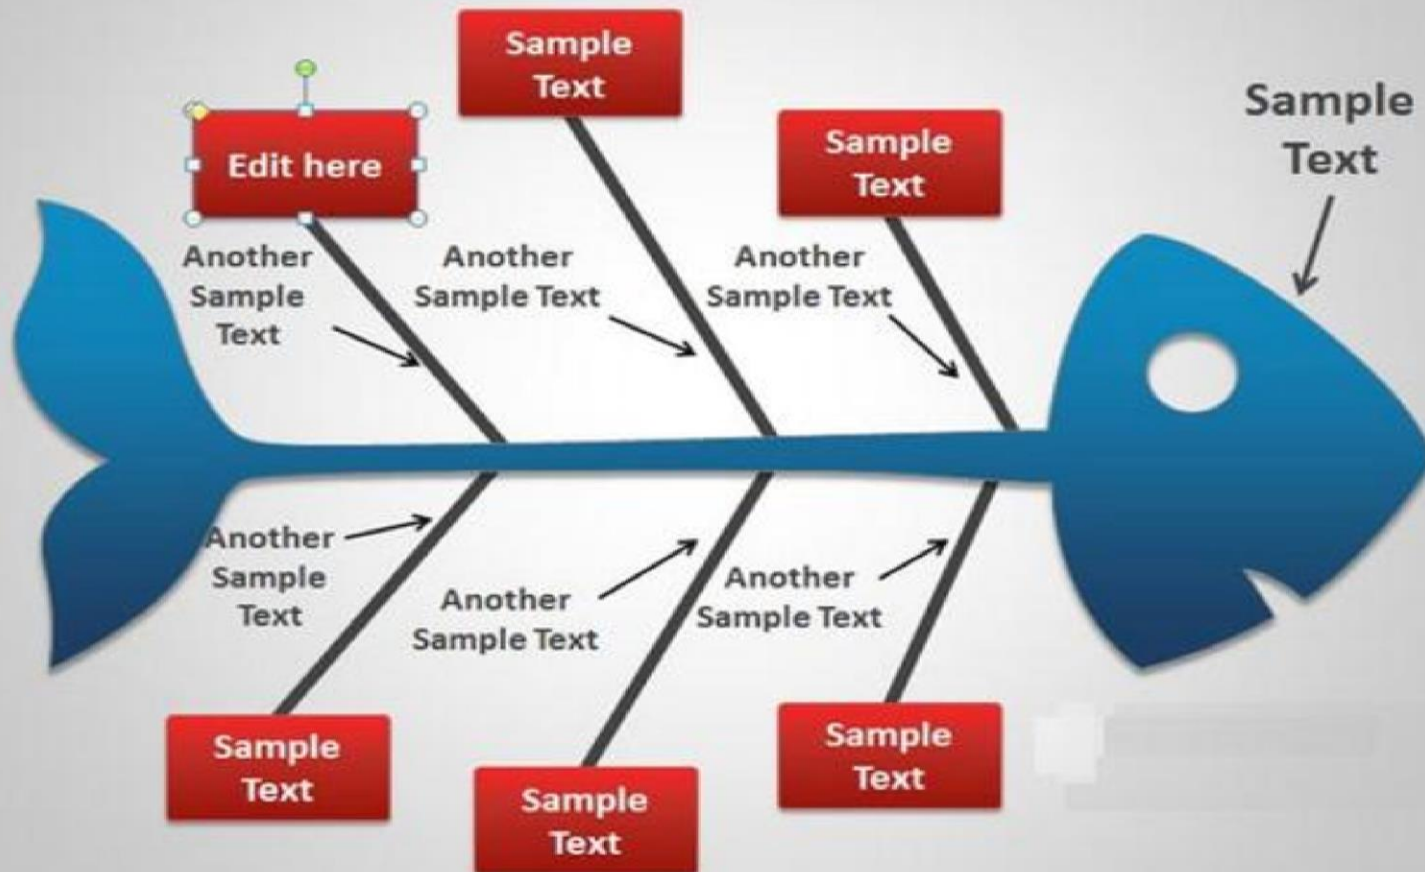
Sample Text

Edit here

Sample Text

Sample Text

Another Sample Text

Another Sample Text

Another Sample Text

Another Sample Text

Another Sample Text

Another Sample Text

Sample Text

Sample Text

Sample Text